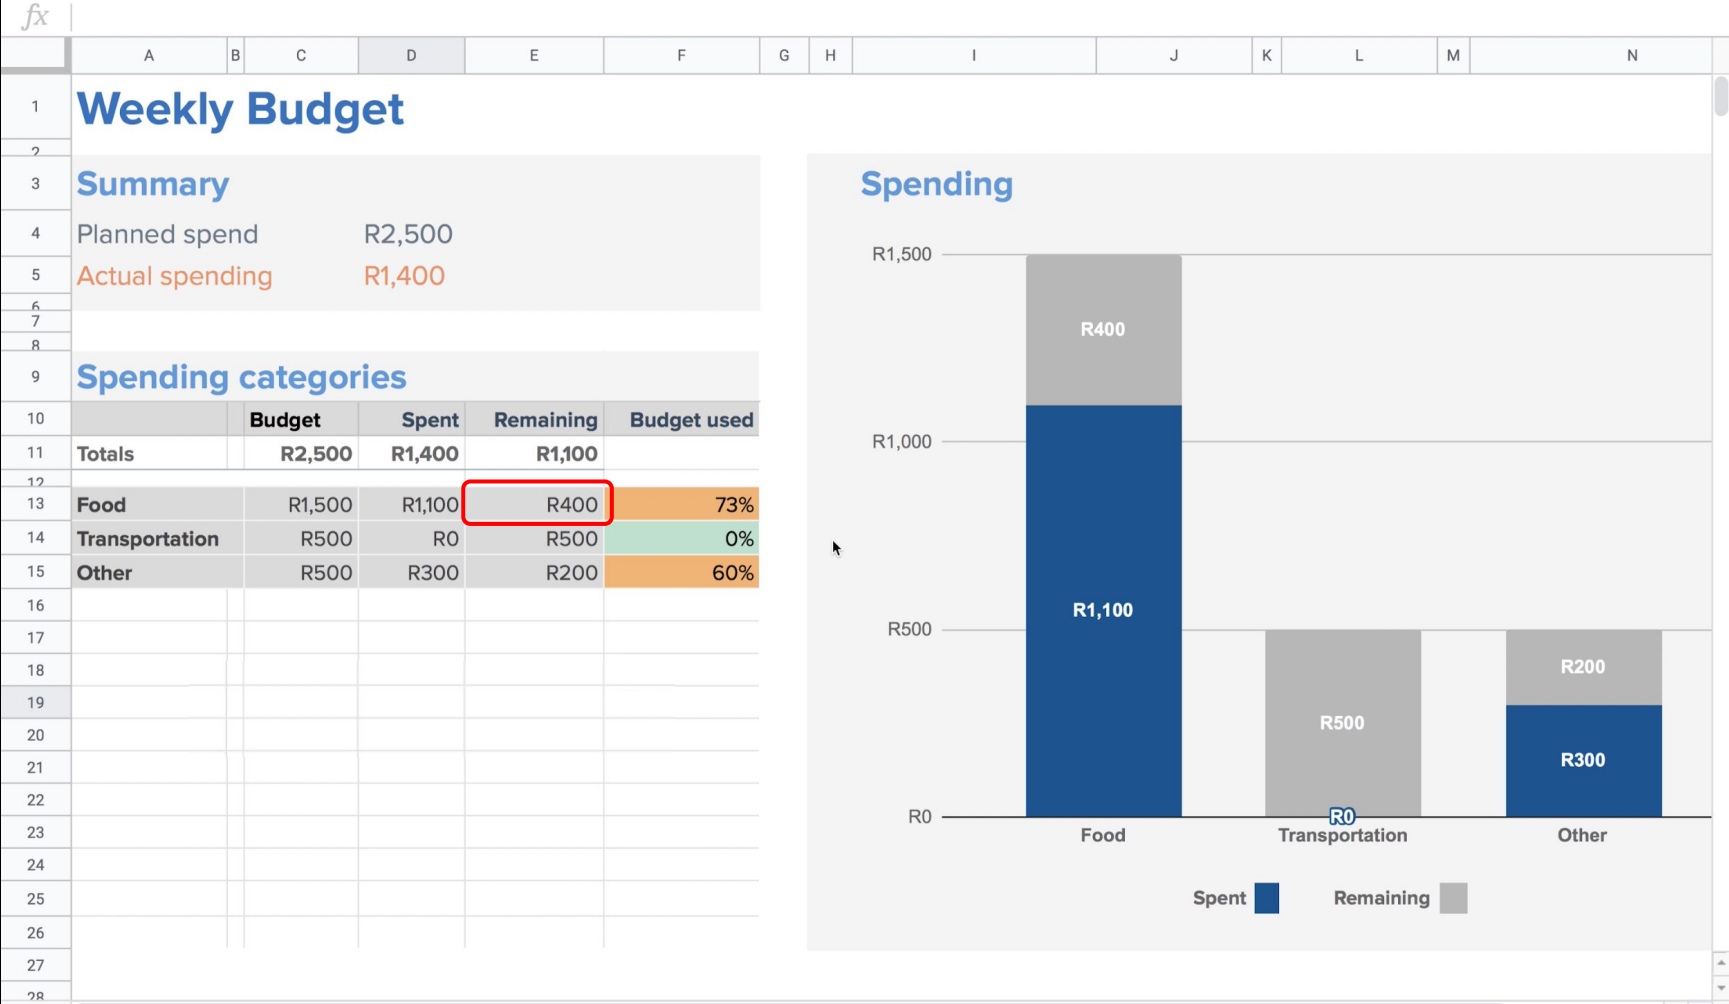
fx

| | A | B | C | D | E | F | G | H | I | J | K | L | M | N |
|---|---|---|---|---|---|---|---|---|---|---|---|---|---|---|

1 Weekly Budget
2
3 Summary
4 Planned spend R2,500
5 Actual spending R1,400
6
7
8
9 Spending categories

| | Budget | Spent | Remaining | Budget used |
|---|---|---|---|---|
| Totals | R2,500 | R1,400 | R1,100 | |
| Food | R1,500 | R1,100 | R400 | 73% |
| Transportation | R500 | R0 | R500 | 0% |
| Other | R500 | R300 | R200 | 60% |

10 11 12 13 14 15 16 17 18 19 20 21 22 23 24 25 26 27 28

Spending

R1,500
R1,000
R500
R0

R400
R1,100
R500
R0
R200
R300

Food Transportation Other

Spent Remaining